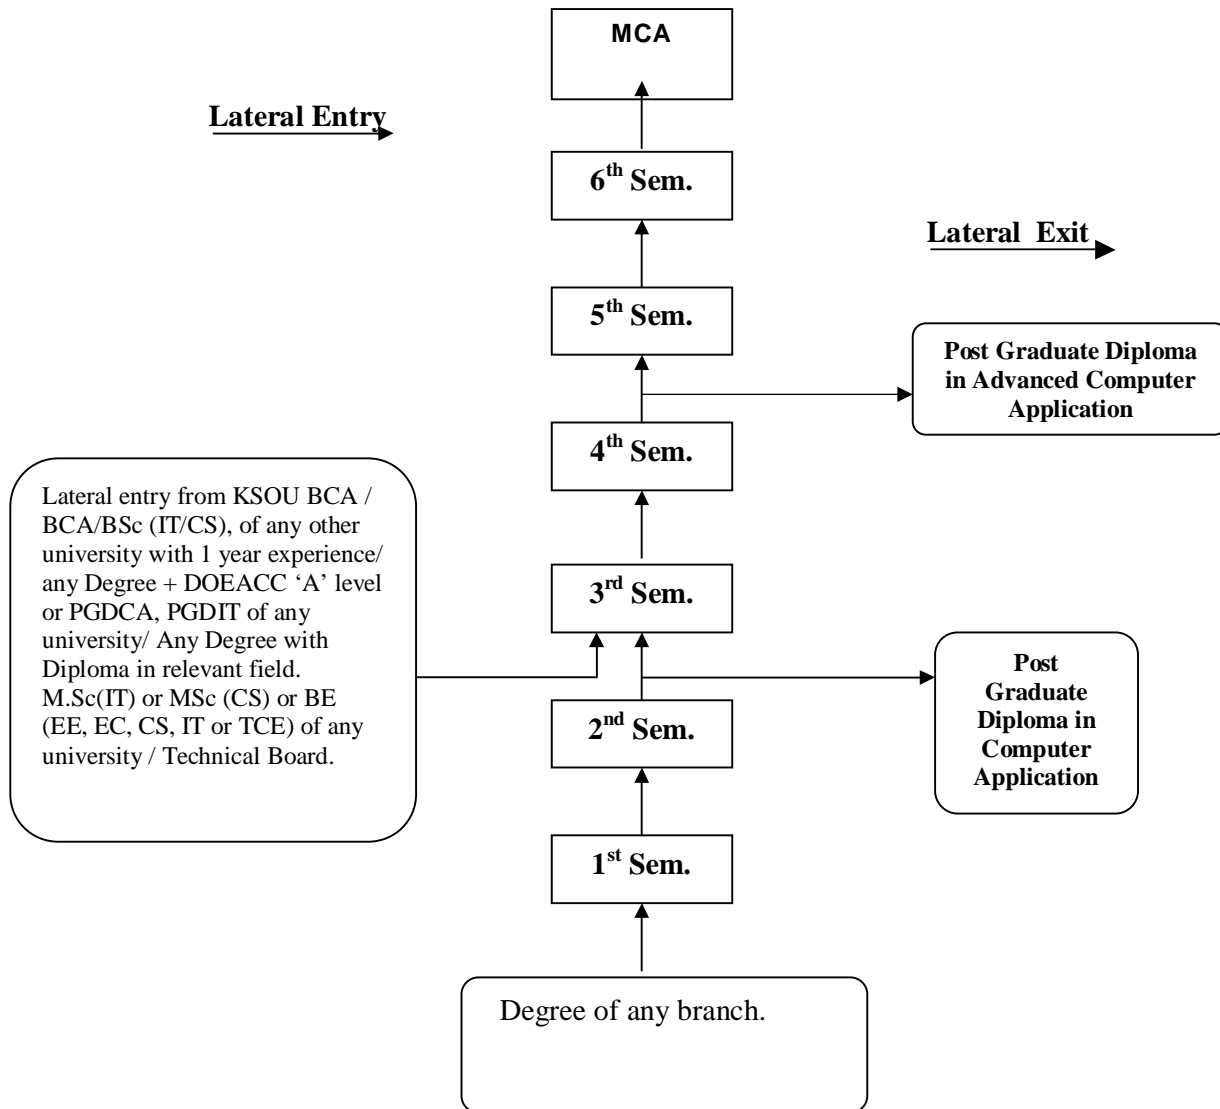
MCA

Lateral Entry

6$^{th}$ Sem.

Lateral Exit

5$^{th}$ Sem.

Post Graduate Diploma in Advanced Computer Application

4$^{th}$ Sem.

Lateral entry from KSOU BCA / BCA/BSc (IT/CS), of any other university with 1 year experience/ any Degree + DOEACC 'A' level or PGDCA, PGDIT of any university/ Any Degree with Diploma in relevant field. M.Sc(IT) or MSc (CS) or BE (EE, EC, CS, IT or TCE) of any university / Technical Board.

3$^{rd}$ Sem.

Post Graduate Diploma in Computer Application

2$^{nd}$ Sem.

1$^{st}$ Sem.

Degree of any branch.